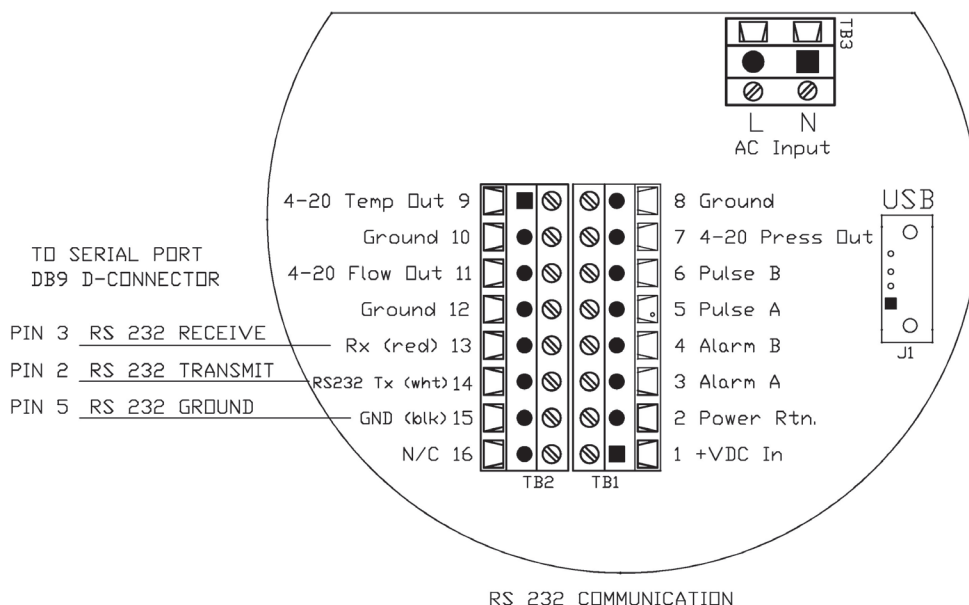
TB3

L N
AC Input

TO SERIAL PORT
DB9 D-CONNECTOR

PIN 3 RS 232 RECEIVE
PIN 2 RS 232 TRANSMIT
PIN 5 RS 232 GROUND

4-20 Temp Out 9
Ground 10
4-20 Flow Out 11
Ground 12
Rx (red) 13
RS232 Tx (wht) 14
GND (blk) 15
N/C 16

8 Ground
7 4-20 Press Out
6 Pulse B
5 Pulse A
4 Alarm B
3 Alarm A
2 Power Rtn.
1 +VDC In

TB2 TB1

USB
J1

RS 232 COMMUNICATION